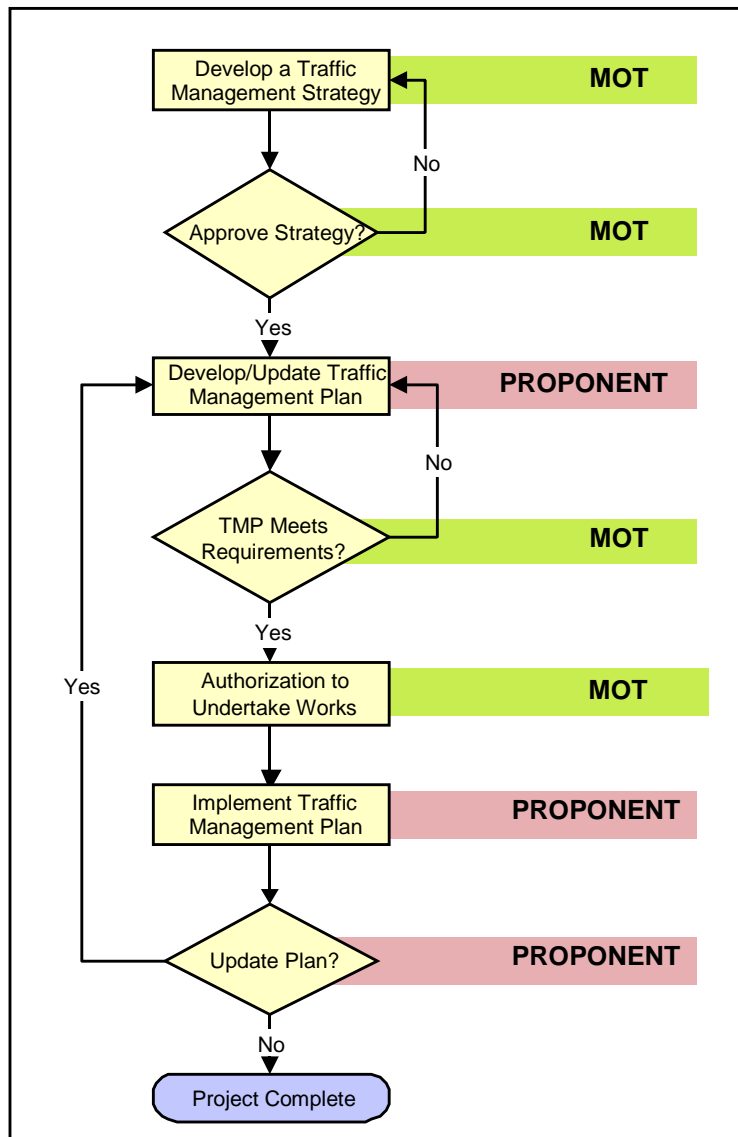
Develop a Traffic Management Strategy

MOT

No

Approve Strategy?

MOT

Yes

Develop/Update Traffic Management Plan

PROPONENT

No

TMP Meets Requirements?

MOT

Yes

Yes

Authorization to Undertake Works

MOT

Implement Traffic Management Plan

PROPONENT

Update Plan?

PROPONENT

No

Project Complete